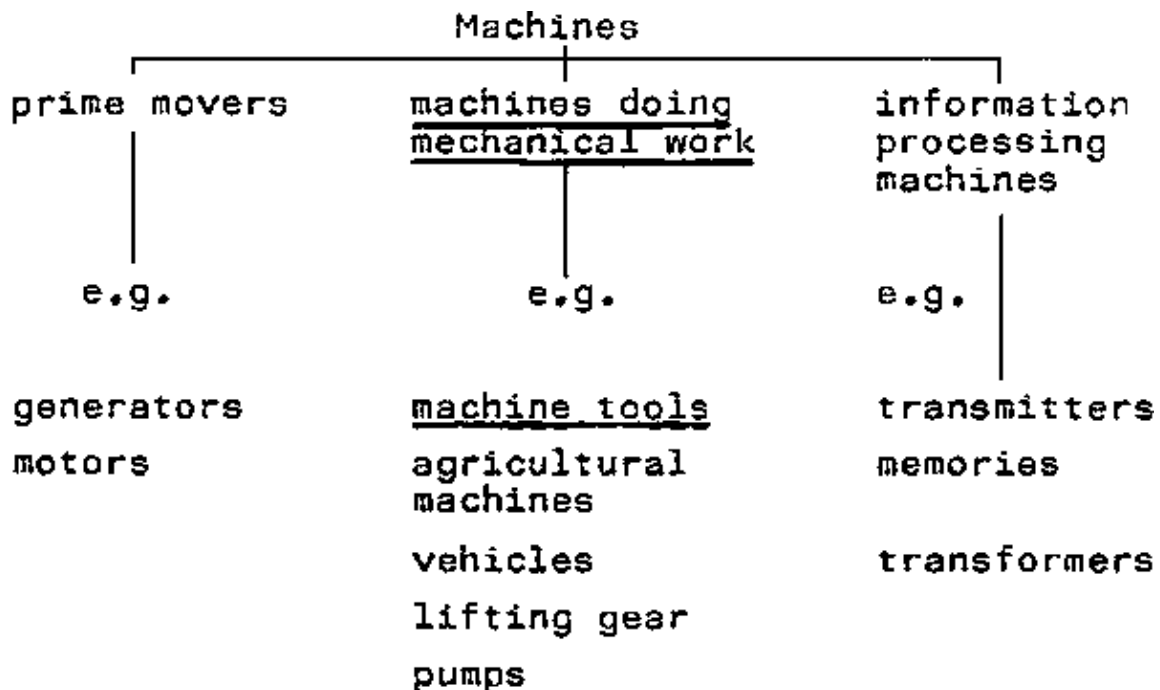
Machines

prime movers

e.g.

generators
motors

machines doing mechanical work

e.g.

machine tools
agricultural machines
vehicles
lifting gear
pumps

information processing machines

e.g.

transmitters
memories
transformers